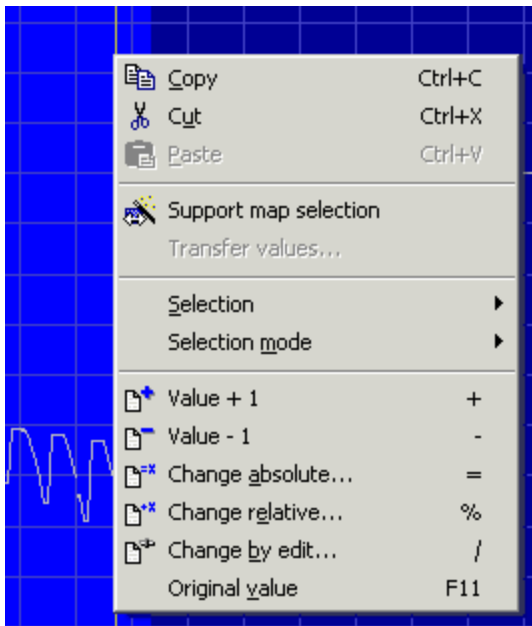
Copy Ctrl+C
Cut Ctrl+X
Paste Ctrl+V

Support map selection
Transfer values...

Selection
Selection mode

Value + 1 +
Value - 1 -
Change absolute... =
Change relative... %
Change by edit... /
Original value F11